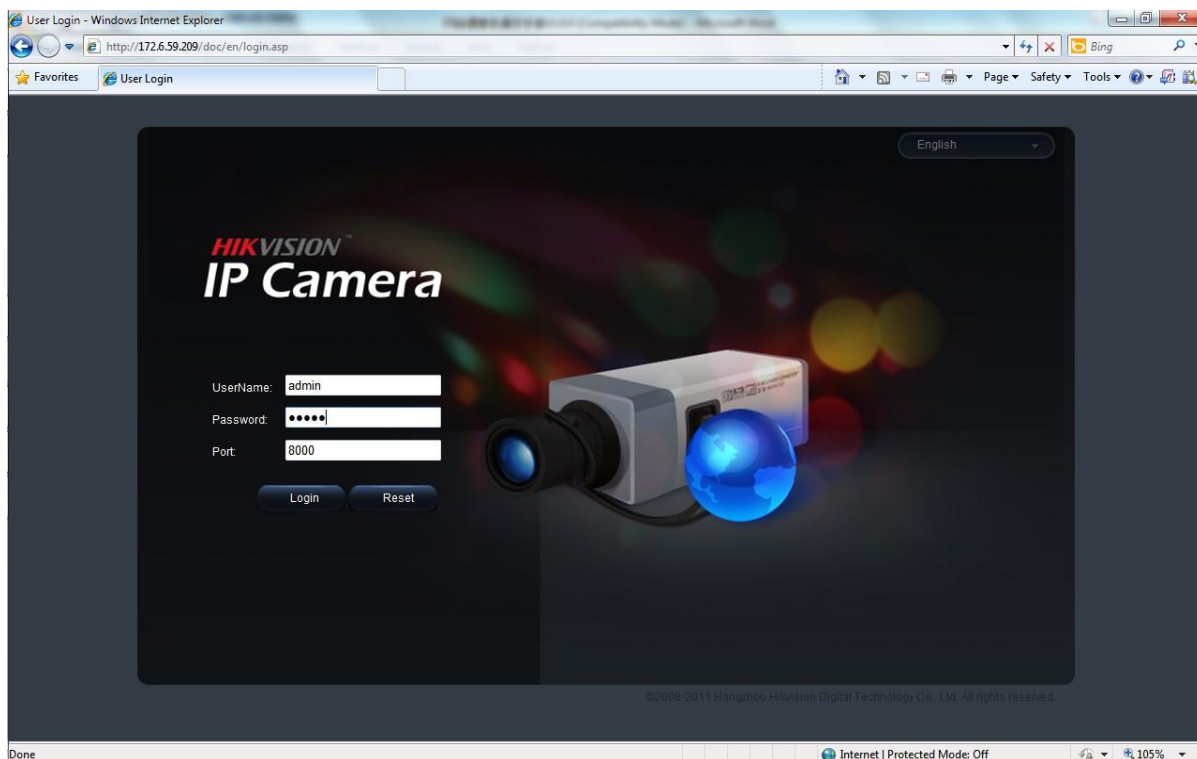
User Login - Windows Internet Explorer

http://172.6.59.209/doc/en/login.asp

Bing

Favorites User Login

Page ▾ Safety ▾ Tools ▾

English

HIKVISION™
IP Camera

UserName: admin

Password: •••••

Port: 8000

Login Reset

©2008-2011 Hangzhou Hikvision Digital Technology Co., Ltd. All rights reserved.

Done

Internet | Protected Mode: Off

105%